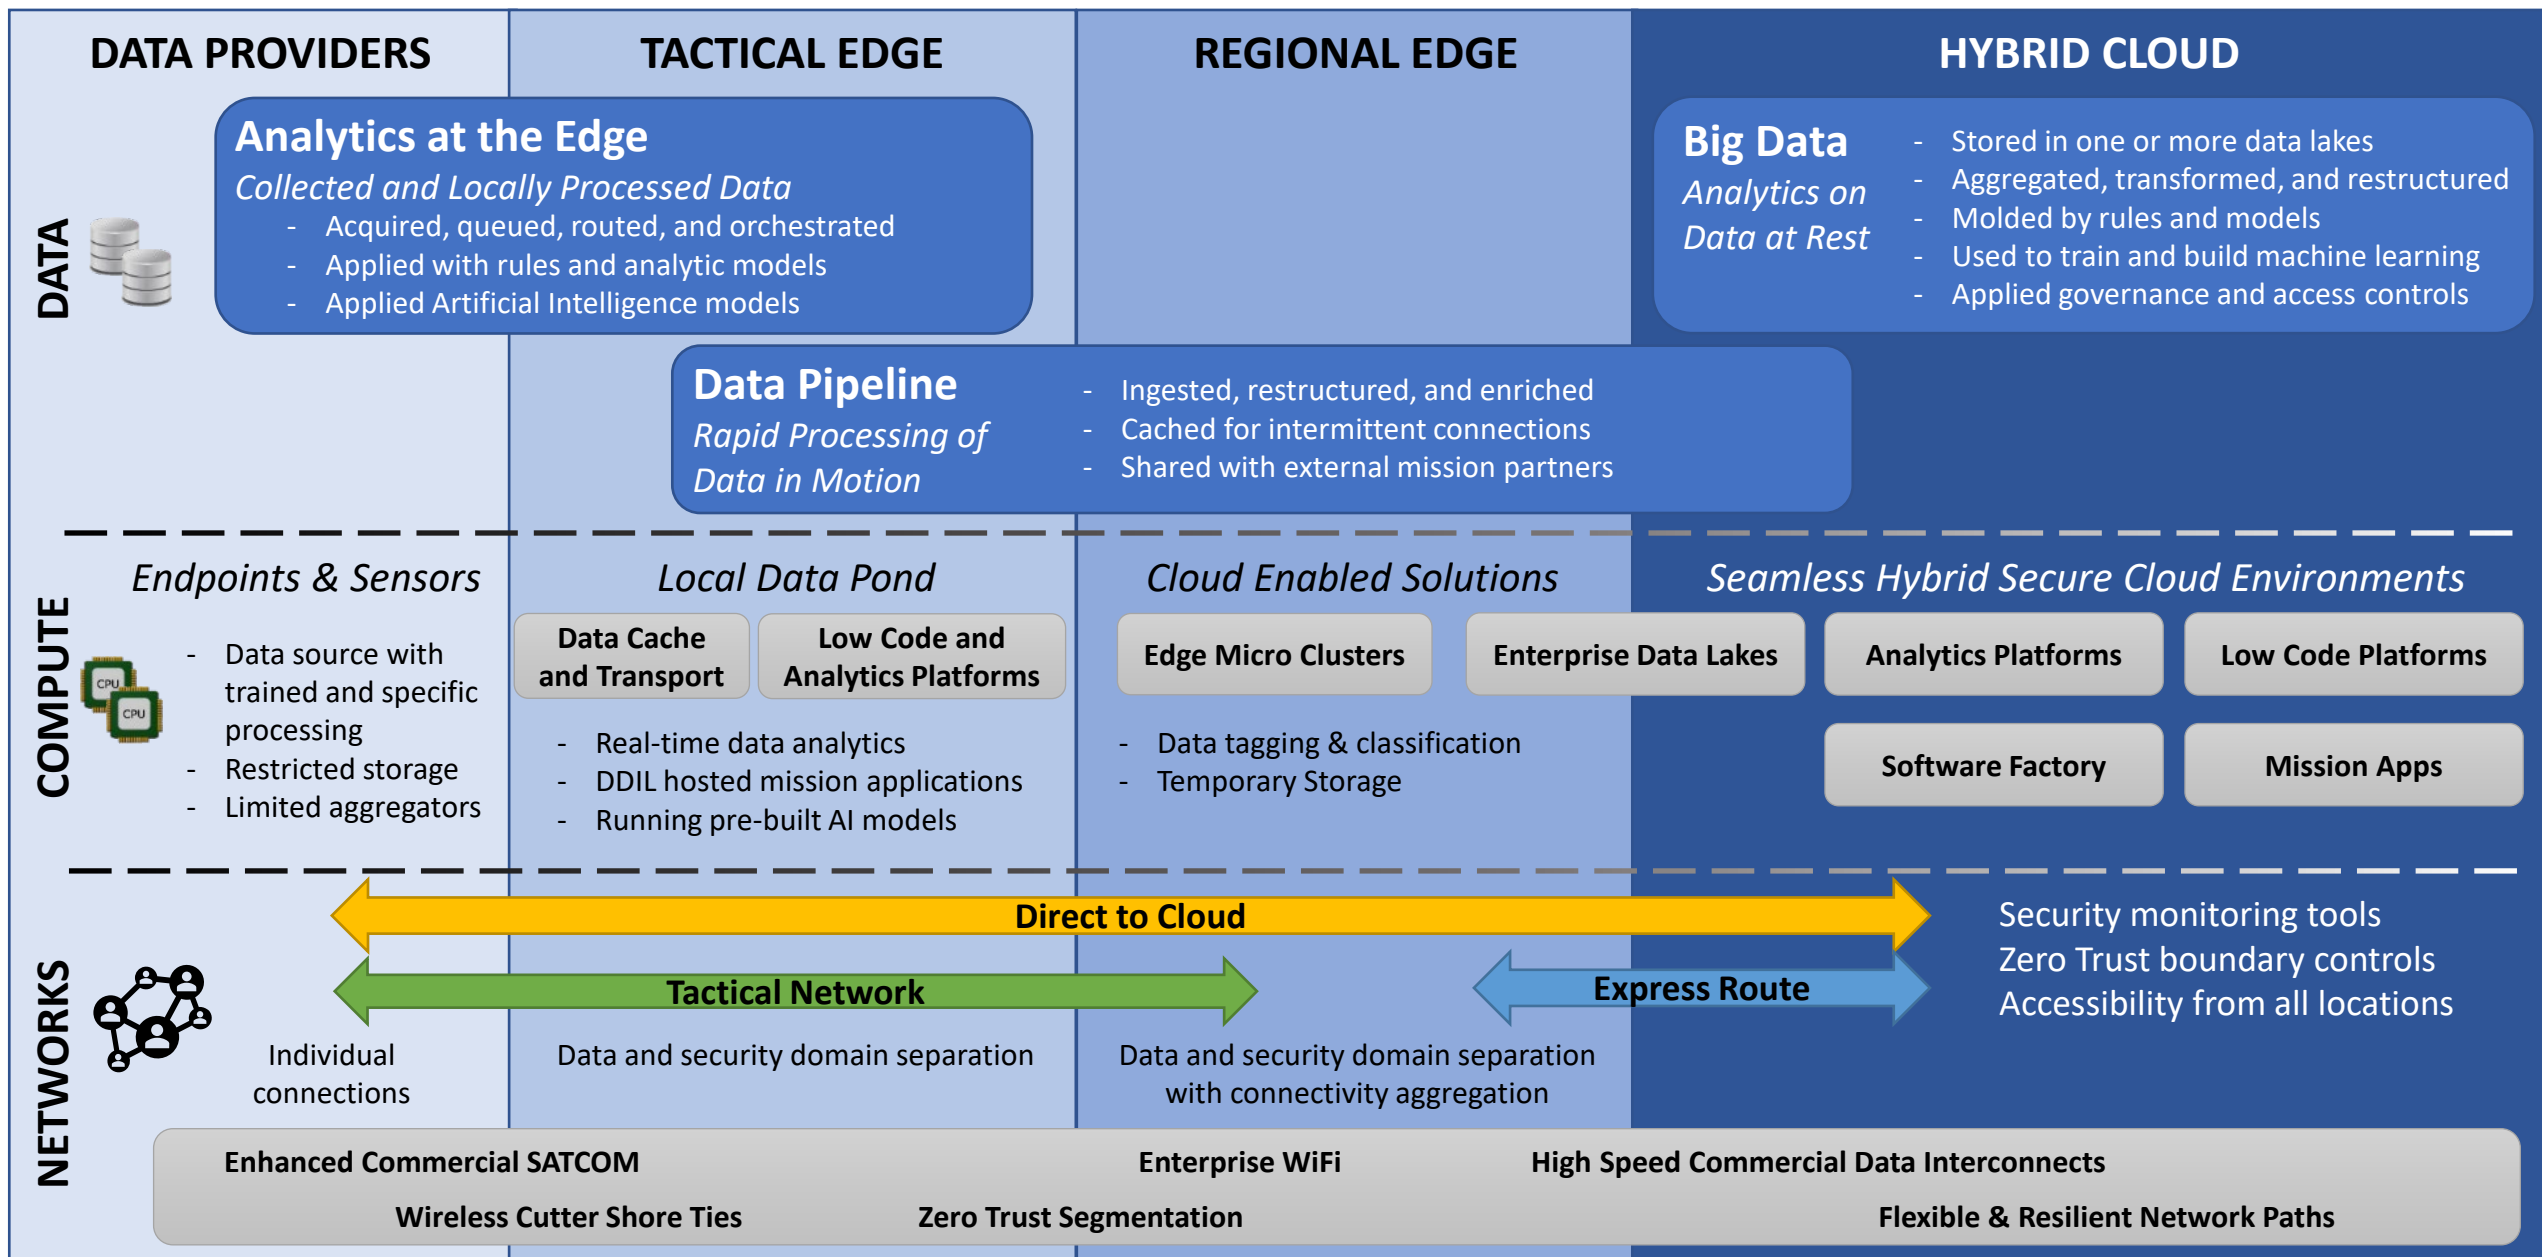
DATA PROVIDERS

TACTICAL EDGE

REGIONAL EDGE

HYBRID CLOUD

DATA

Analytics at the Edge

Collected and Locally Processed Data

- Acquired, queued, routed, and orchestrated
- Applied with rules and analytic models
- Applied Artificial Intelligence models

Big Data

Analytics on Data at Rest

- Stored in one or more data lakes
- Aggregated, transformed, and restructured
- Molded by rules and models
- Used to train and build machine learning
- Applied governance and access controls

Data Pipeline

Rapid Processing of Data in Motion

- Ingested, restructured, and enriched
- Cached for intermittent connections
- Shared with external mission partners

COMPUTE

Endpoints & Sensors

CPU

CPU

- Data source with trained and specific processing
- Restricted storage
- Limited aggregators

Local Data Pond

Data Cache and Transport

Low Code and Analytics Platforms

- Real-time data analytics
- DDIL hosted mission applications
- Running pre-built AI models

Cloud Enabled Solutions

Edge Micro Clusters

Enterprise Data Lakes

- Data tagging & classification
- Temporary Storage

Seamless Hybrid Secure Cloud Environments

Analytics Platforms

Low Code Platforms

Software Factory

Mission Apps

NETWORKS

Direct to Cloud

Tactical Network

Express Route

Security monitoring tools
Zero Trust boundary controls
Accessibility from all locations

Individual connections

Data and security domain separation

Data and security domain separation with connectivity aggregation

Enhanced Commercial SATCOM

Enterprise WiFi

High Speed Commercial Data Interconnects

Wireless Cutter Shore Ties

Zero Trust Segmentation

Flexible & Resilient Network Paths